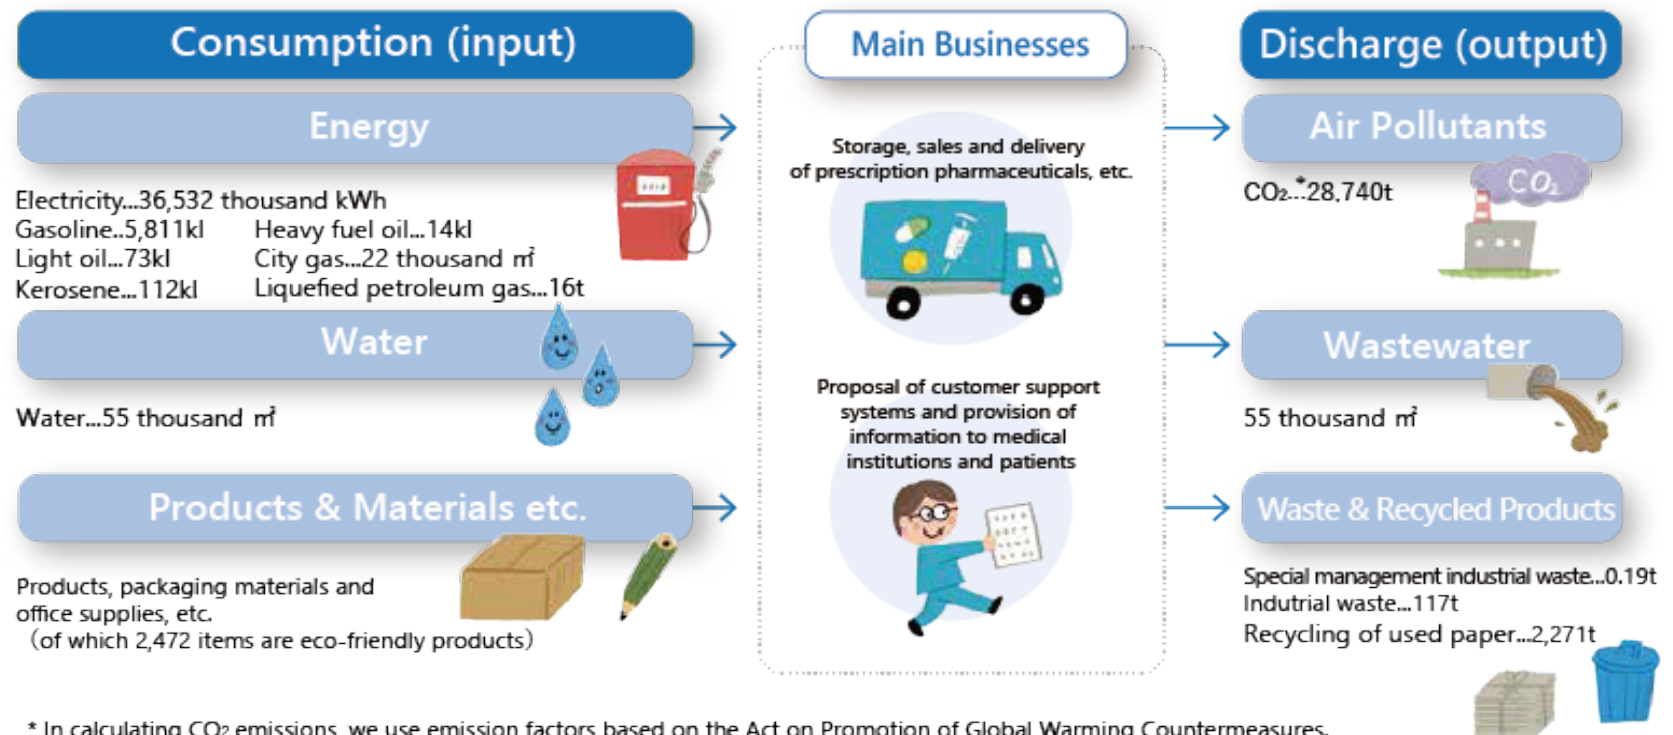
Consumption (input)

Energy

Electricity...36,532 thousand kWh
Gasoline..5,811kl
Heavy fuel oil...14kl
Light oil...73kl
City gas...22 thousand ㎥
Kerosene...112kl
Liquefied petroleum gas...16t

Water

Water...55 thousand ㎥

Products & Materials etc.

Products, packaging materials and office supplies, etc.
(of which 2,472 items are eco-friendly products)

Main Businesses

Storage, sales and delivery of prescription pharmaceuticals, etc.

Proposal of customer support systems and provision of information to medical institutions and patients

Discharge (output)

Air Pollutants

$CO_2$...*28,740t

$CO_2$

Wastewater

55 thousand ㎥

Waste & Recycled Products

Special management industrial waste...0.19t
Indutrial waste...117t
Recycling of used paper...2,271t

* In calculating $CO_2$ emissions, we use emission factors based on the Act on Promotion of Global Warming Countermeasures.